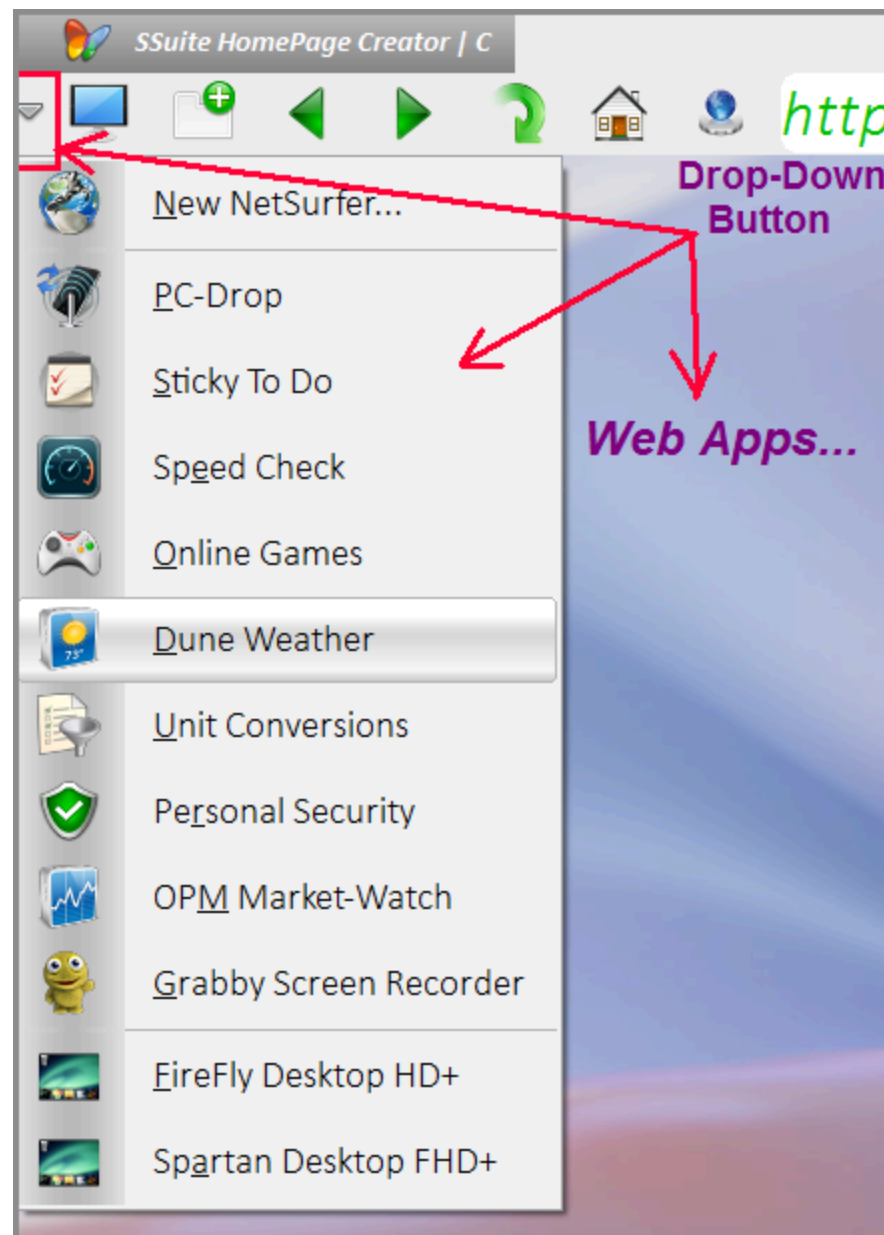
SSuite HomePage Creator | C

http

Drop-Down Button

New NetSurfer...

PC-Drop

Sticky To Do

Speed Check

Online Games

Dune Weather

Unit Conversions

Personal Security

OPM Market-Watch

Grabby Screen Recorder

FireFly Desktop HD+

Spartan Desktop FHD+

Web Apps...